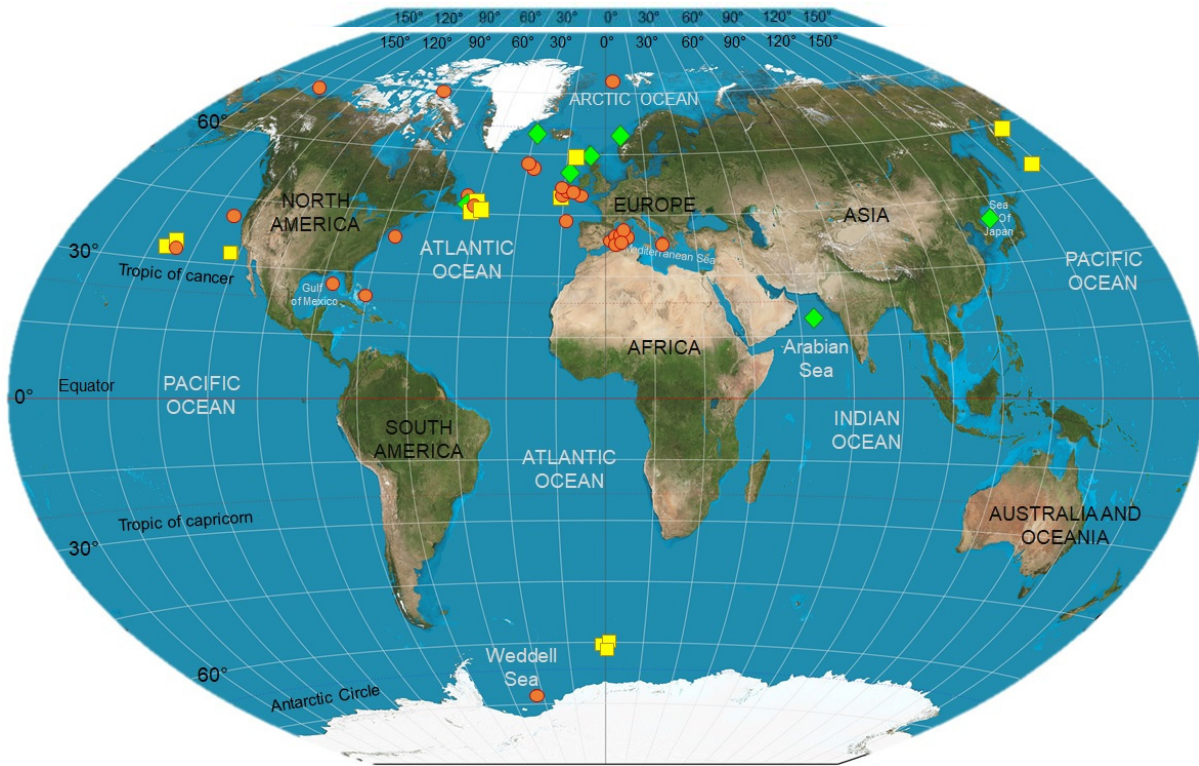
150° 120° 90° 60° 30° 0° 30° 60° 90° 120° 150°

150° 120° 90° 60° 30° 0° 30° 60° 90° 120° 150°

ARCTIC OCEAN

60°

NORTH AMERICA

EUROPE

ASIA

Sea Of Japan

30°

ATLANTIC OCEAN

Mediterranean Sea

PACIFIC OCEAN

Tropic of cancer

Gulf of Mexico

AFRICA

Arabian Sea

Equator

PACIFIC OCEAN

0°

SOUTH AMERICA

INDIAN OCEAN

ATLANTIC OCEAN

Tropic of capricorn

AUSTRALIA AND OCEANIA

30°

Weddell Sea

60°

Antarctic Circle